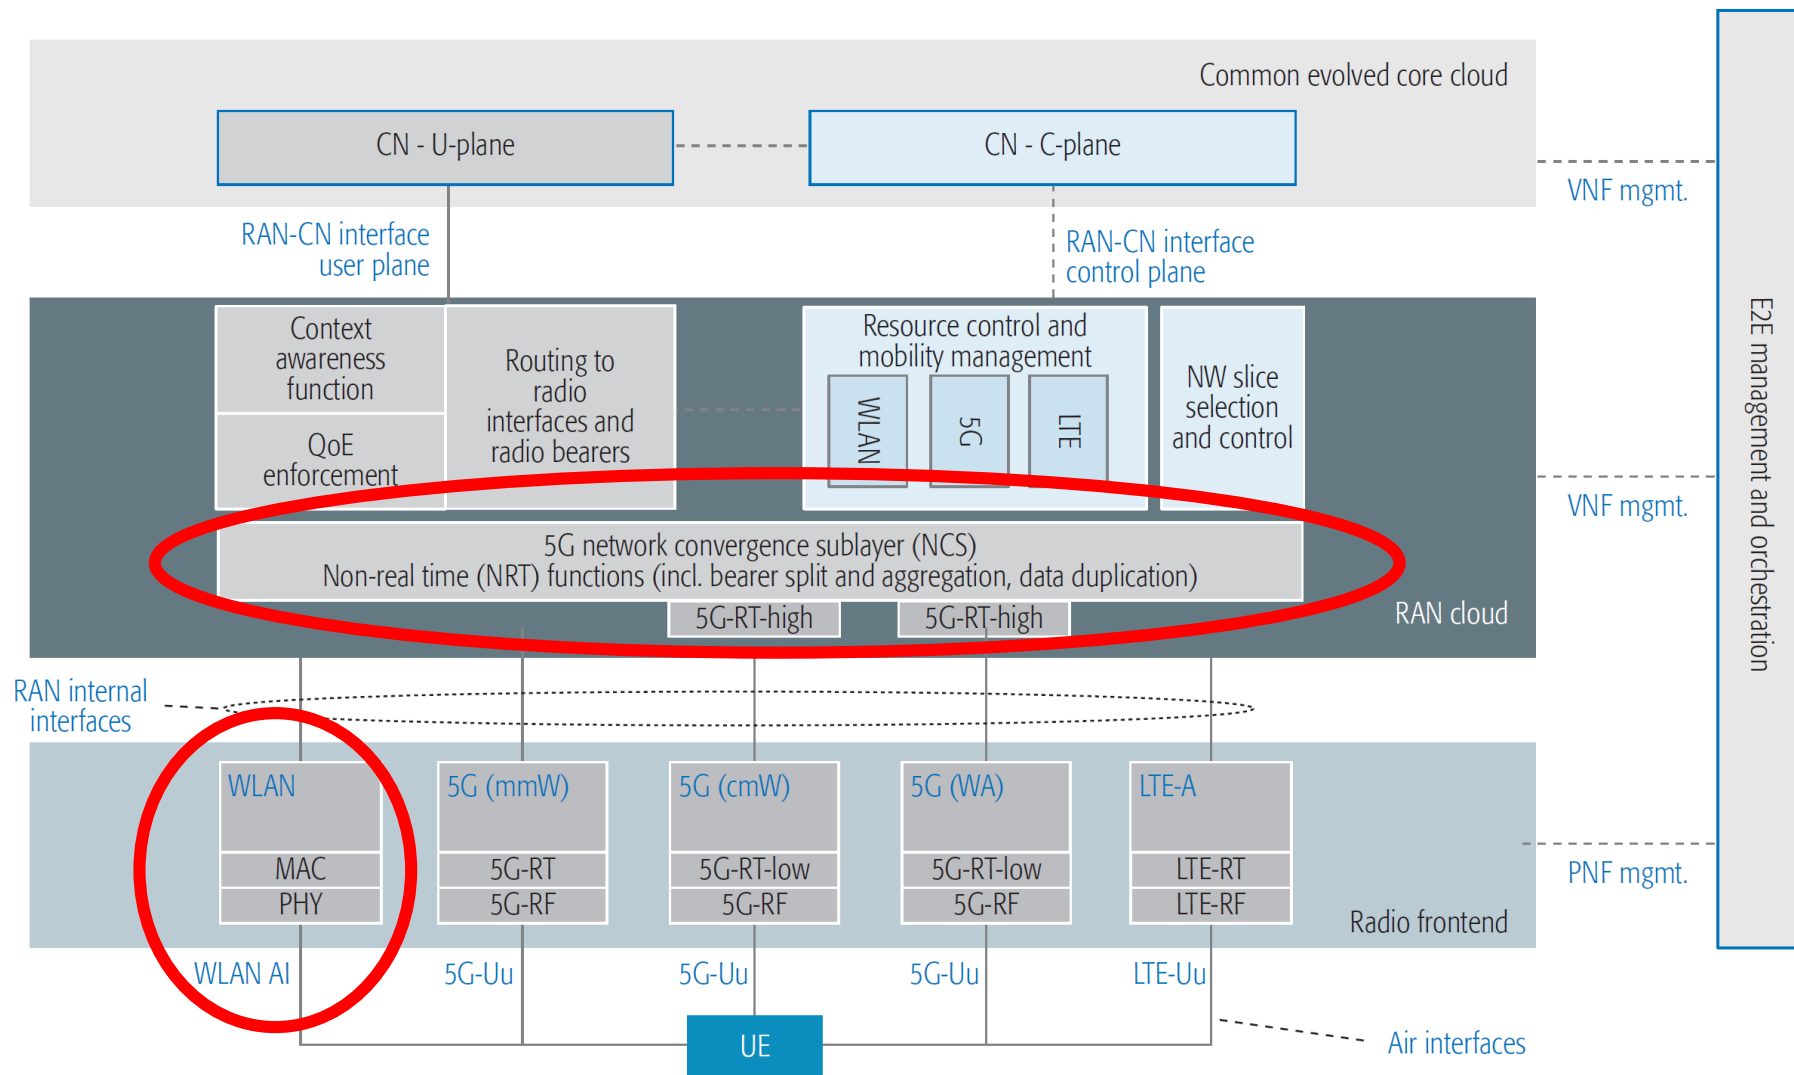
Common evolved core cloud

CN - U-plane

CN - C-plane

VNF mgmt.

RAN-CN interface user plane

RAN-CN interface control plane

Context awareness function

QoE enforcement

Routing to radio interfaces and radio bearers

Resource control and mobility management

WLAN

5G

LTE

NW slice selection and control

VNF mgmt.

5G network convergence sublayer (NCS)
Non-real time (NRT) functions (incl. bearer split and aggregation, data duplication)

5G-RT-high

5G-RT-high

RAN cloud

E2E management and orchestration

RAN internal interfaces

WLAN

MAC

PHY

5G (mmW)

5G-RT

5G-RF

5G (cmW)

5G-RT-low

5G-RF

5G (WA)

5G-RT-low

5G-RF

LTE-A

LTE-RT

LTE-RF

PNF mgmt.

Radio frontend

WLAN AI

5G-Uu

5G-Uu

5G-Uu

LTE-Uu

UE

Air interfaces